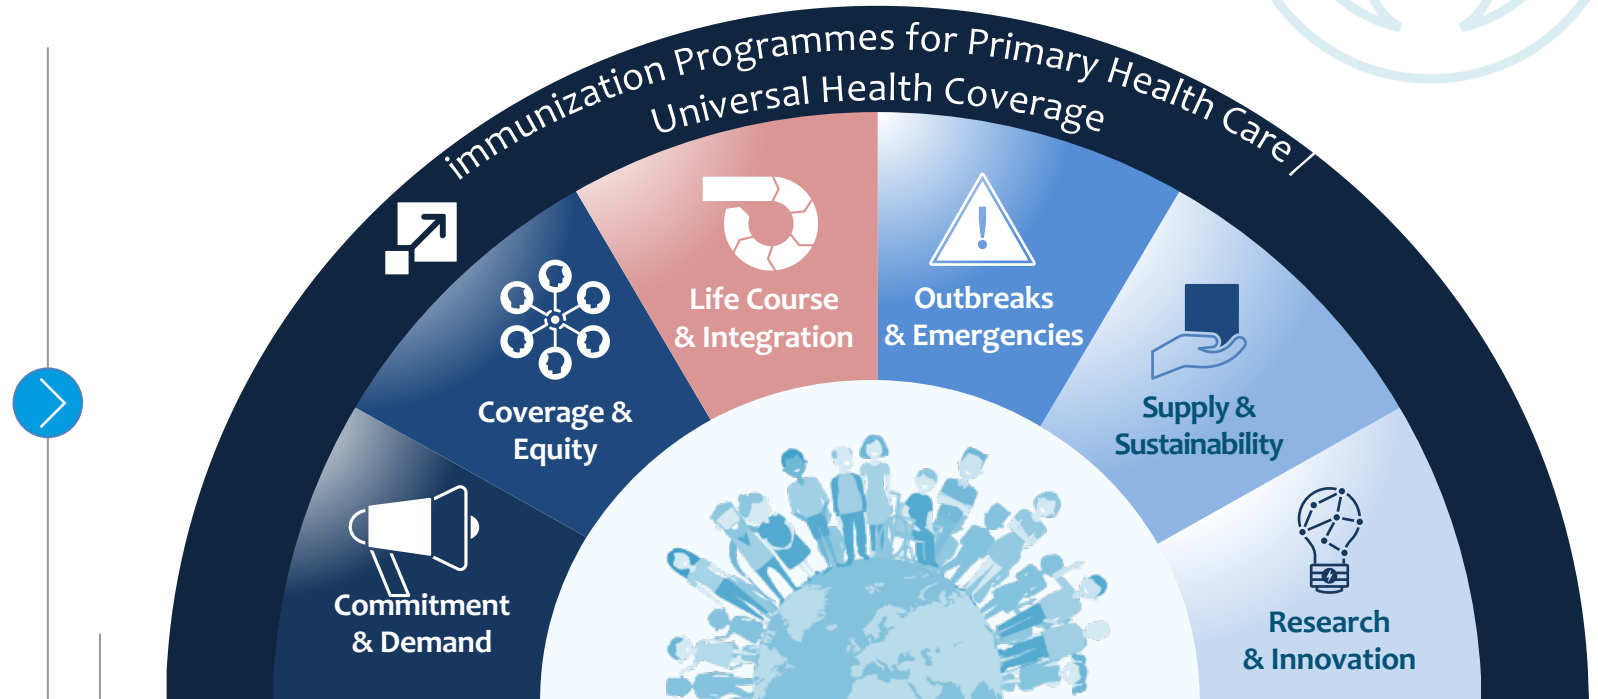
immunization Programmes for Primary Health Care / Universal Health Coverage

Commitment & Demand

Coverage & Equity

Life Course & Integration

Outbreaks & Emergencies

Supply & Sustainability

Research & Innovation